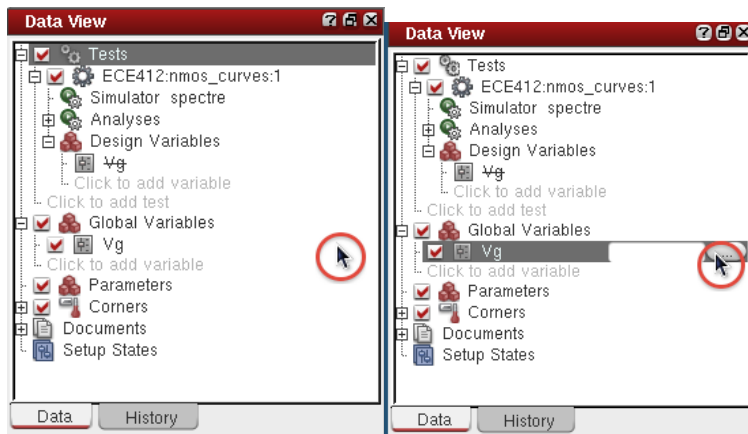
Data View

Tests
ECE412:nmos_curves:1
Simulator spectre
Analyses
Design Variables
~~Vg~~
Click to add variable
Click to add test
Global Variables
Vg
Click to add variable
Parameters
Corners
Documents
Setup States

Data History

Data View

Tests
ECE412:nmos_curves:1
Simulator spectre
Analyses
Design Variables
~~Vg~~
Click to add variable
Click to add test
Global Variables
Vg
...
Click to add variable
Parameters
Corners
Documents
Setup States

Data History